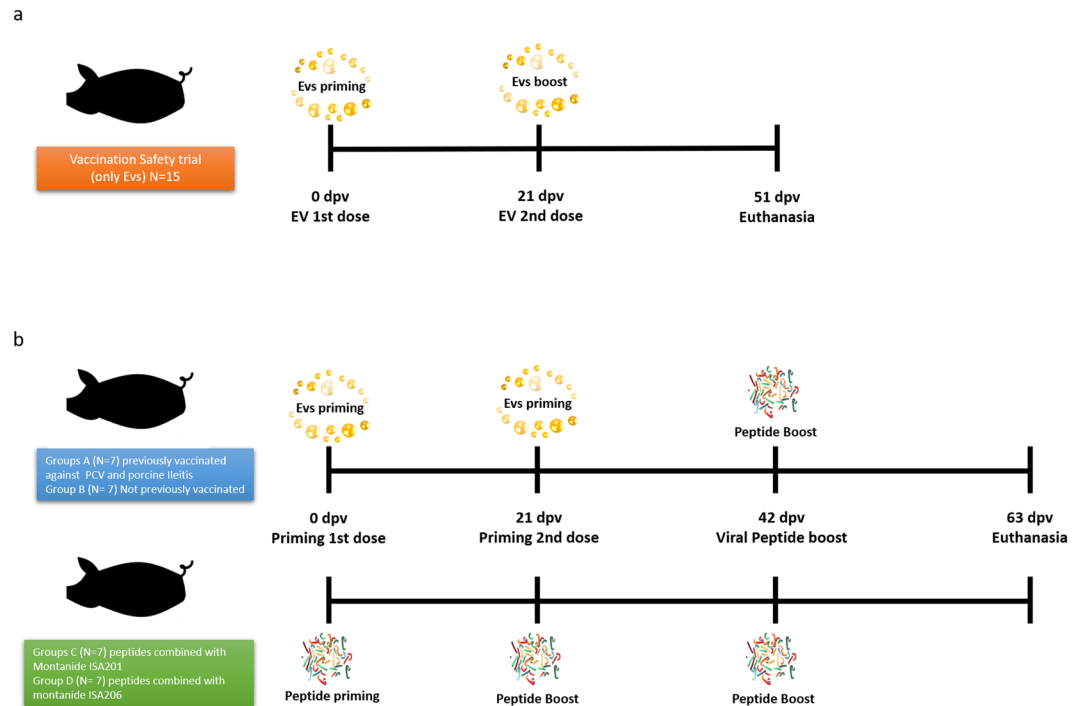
a

Vaccination Safety trial (only Evs) N=15

Evs priming

Evs boost

0 dpv
EV 1st dose

21 dpv
EV 2nd dose

51 dpv
Euthanasia

b

Groups A (N=7) previously vaccinated against PCV and porcine Ileitis
Group B (N= 7) Not previously vaccinated

Evs priming

Evs priming

Peptide Boost

0 dpv
Priming 1st dose

21 dpv
Priming 2nd dose

42 dpv
Viral Peptide boost

63 dpv
Euthanasia

Groups C (N=7) peptides combined with Montanide ISA201
Group D (N= 7) peptides combined with montanide ISA206

Peptide priming

Peptide Boost

Peptide Boost